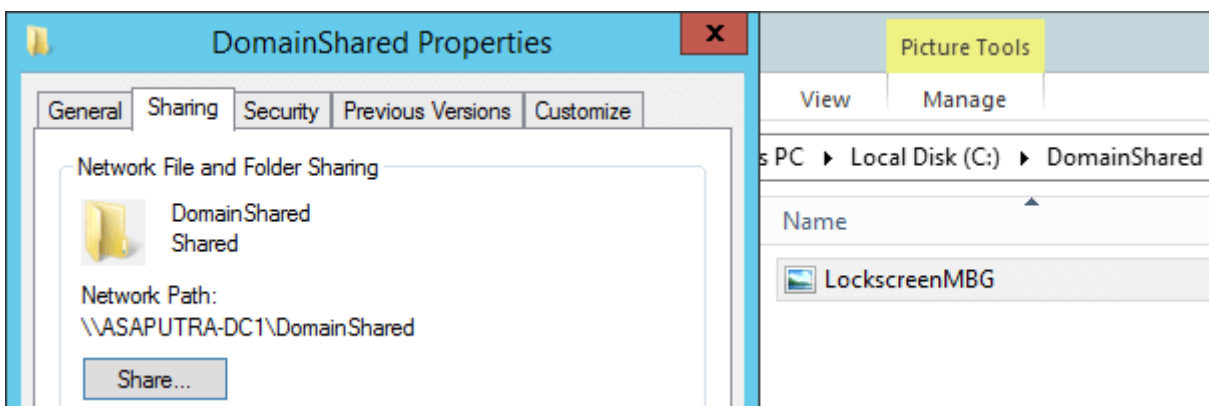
DomainShared Properties

x

General | Sharing | Security | Previous Versions | Customize

Network File and Folder Sharing

DomainShared
Shared

Network Path:
\\ASAPUTRA-DC1\DomainShared

Share...

Picture Tools

View | Manage

s PC ▸ Local Disk (C:) ▸ DomainShared

Name

LockscreenMBG